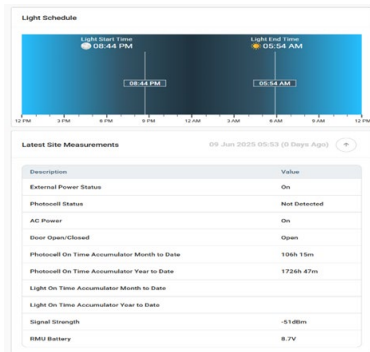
Light Schedule

Light Start Time
08:44 PM

Light End Time
05:54 AM

08:44 PM

05:54 AM

12 PM 3 PM 6 PM 9 PM 12 AM 3 AM 6 AM 9 AM 12 PM

Latest Site Measurements

09 Jun 2025 05:53 (8 Days Ago)

| Description | Value |
|---|---|
| External Power Status | On |
| Photocell Status | Not Detected |
| AC Power | On |
| Door Open/Closed | Open |
| Photocell On Time Accumulator Month to Date | 106h 15m |
| Photocell On Time Accumulator Year to Date | 1726h 47m |
| Light On Time Accumulator Month to Date | |
| Light On Time Accumulator Year to Date | |
| Signal Strength | -51dBm |
| RMU Battery | 8.7V |